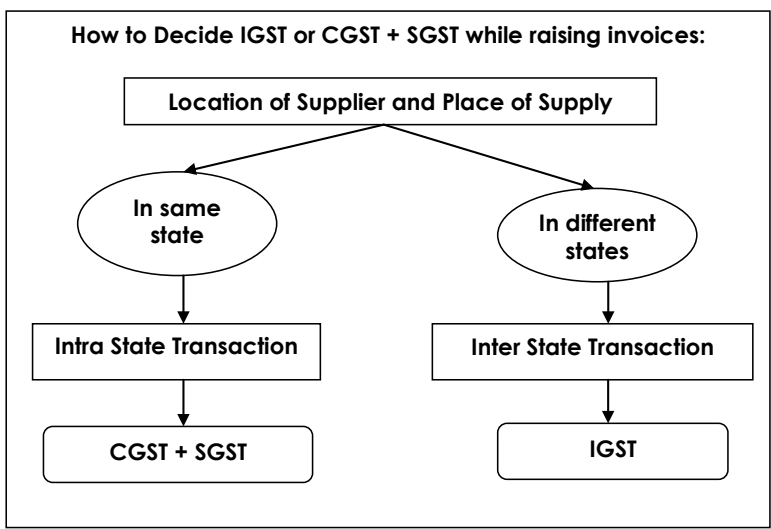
How to Decide IGST or CGST + SGST while raising invoices:

Location of Supplier and Place of Supply

In same state

In different states

Intra State Transaction

Inter State Transaction

CGST + SGST

IGST